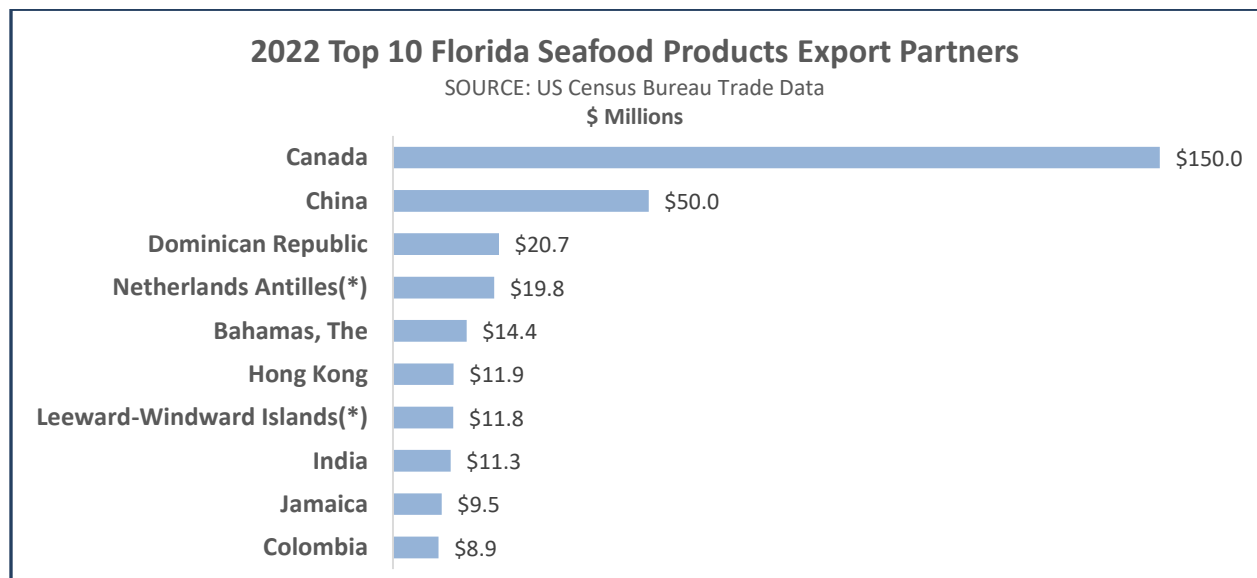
2022 Top 10 Florida Seafood Products Export Partners
SOURCE: US Census Bureau Trade Data
$ Millions

Canada $150.0
China $50.0
Dominican Republic $20.7
Netherlands Antilles(*) $19.8
Bahamas, The $14.4
Hong Kong $11.9
Leeward-Windward Islands(*) $11.8
India $11.3
Jamaica $9.5
Colombia $8.9